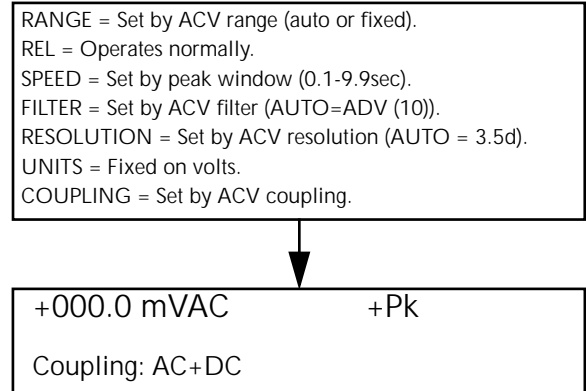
RANGE = Set by ACV range (auto or fixed).
REL = Operates normally.
SPEED = Set by peak window (0.1-9.9sec).
FILTER = Set by ACV filter (AUTO=ADV (10)).
RESOLUTION = Set by ACV resolution (AUTO = 3.5d).
UNITS = Fixed on volts.
COUPLING = Set by ACV coupling.

+000.0 mVAC +Pk

Coupling: AC+DC